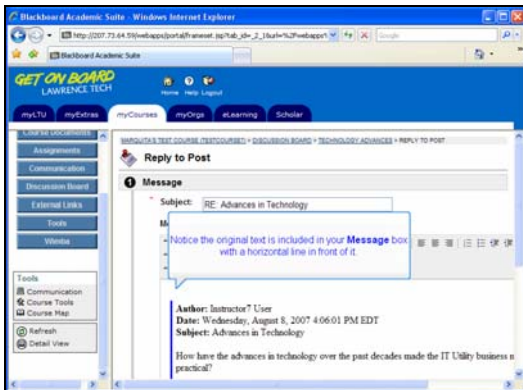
Blackboard Academic Suite - Windows Internet Explorer

http://207.73.64.59/webapps/portal/frameset.jsp?tab_id=_2_1&url=%2Fwebapps%

Google

Blackboard Academic Suite

GET ON BOARD
LAWRENCE TECH

Home Help Logout

myLTU myExtras myCourses myOrgs eLearning Scholar

Course Documents
Assignments
Communication
Discussion Board
External Links
Tools
Wimba

Tools
Communication
Course Tools
Course Map

Refresh
Detail View

MARQUITA'S TEST COURSE (TESTCOURSE1) > DISCUSSION BOARD > TECHNOLOGY ADVANCES > REPLY TO POST

Reply to Post

1 Message

* Subject: RE: Advances in Technology

Notice the original text is included in your Message box with a horizontal line in front of it.

Author: Instructor7 User
Date: Wednesday, August 8, 2007 4:06:01 PM EDT
Subject: Advances in Technology

How have the advances in technology over the past decades made the IT Utility business n practical?